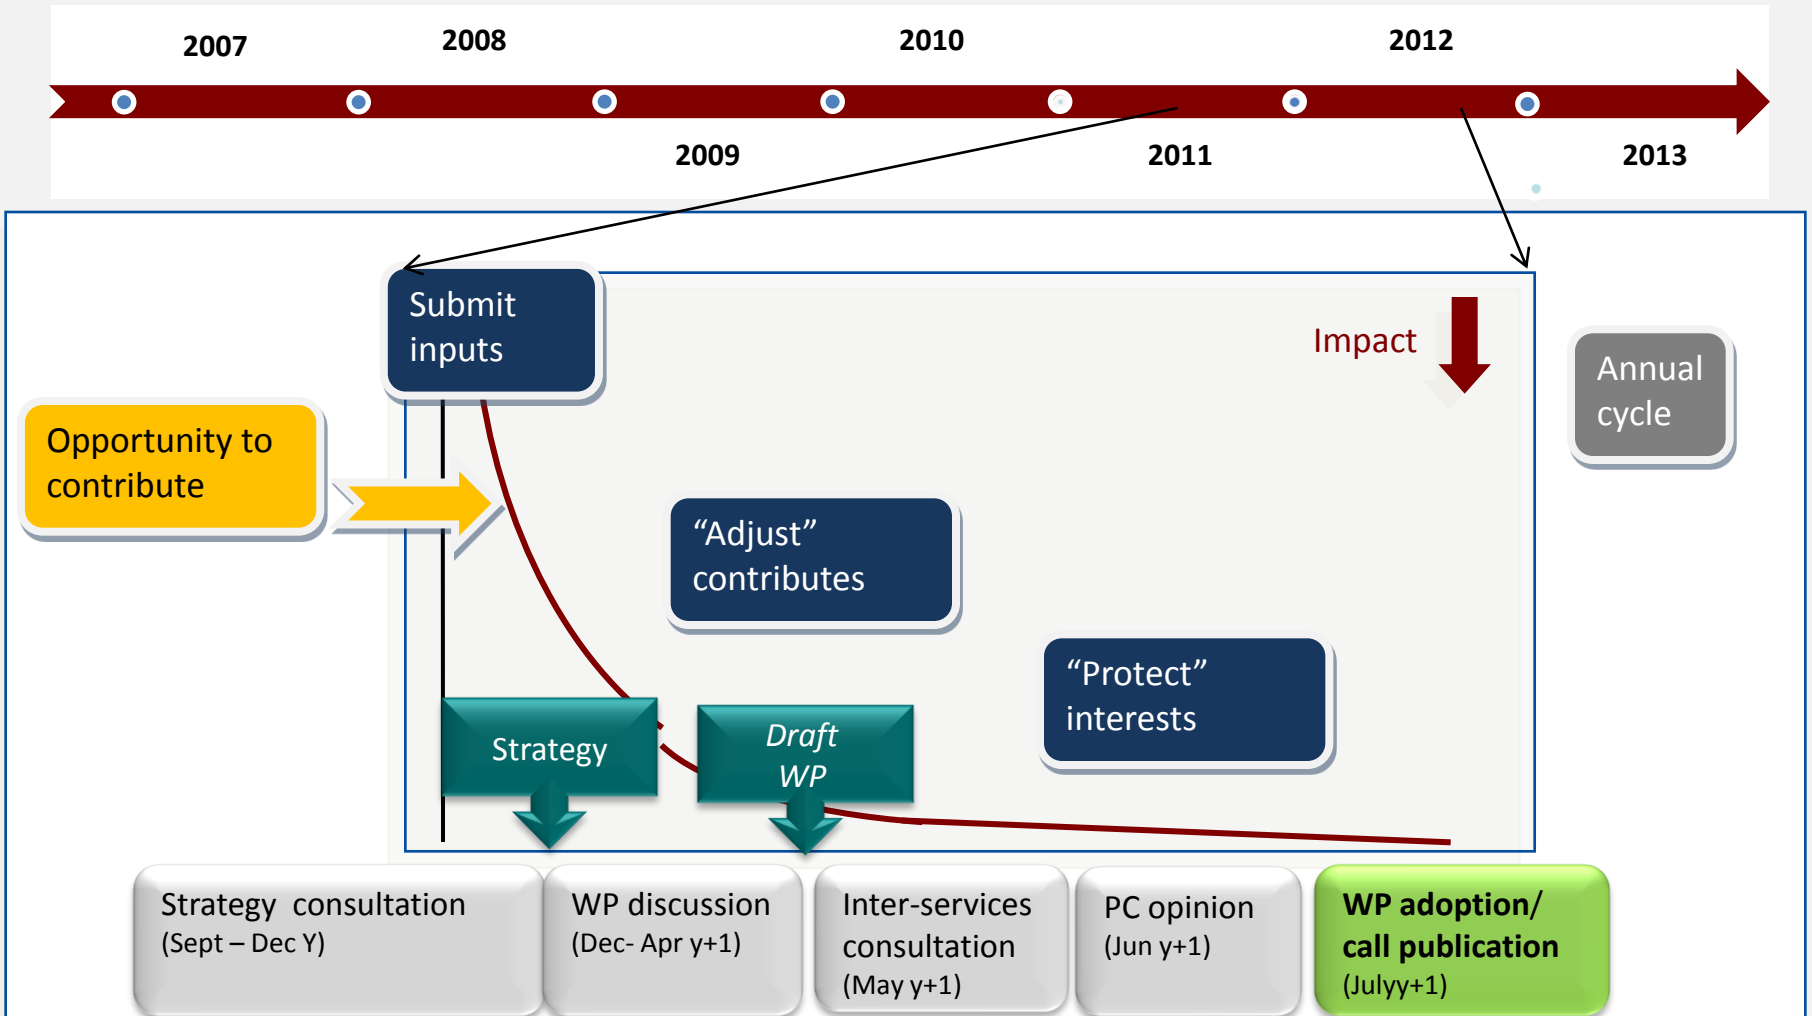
2007
2008
2010
2012
2009
2011
2013

Submit inputs

Impact

Annual cycle

Opportunity to contribute

“Adjust” contributes

“Protect” interests

Strategy

Draft WP

Strategy consultation (Sept – Dec Y)

WP discussion (Dec- Apr y+1)

Inter-services consultation (May y+1)

PC opinion (Jun y+1)

WP adoption/ call publication (Julyy+1)